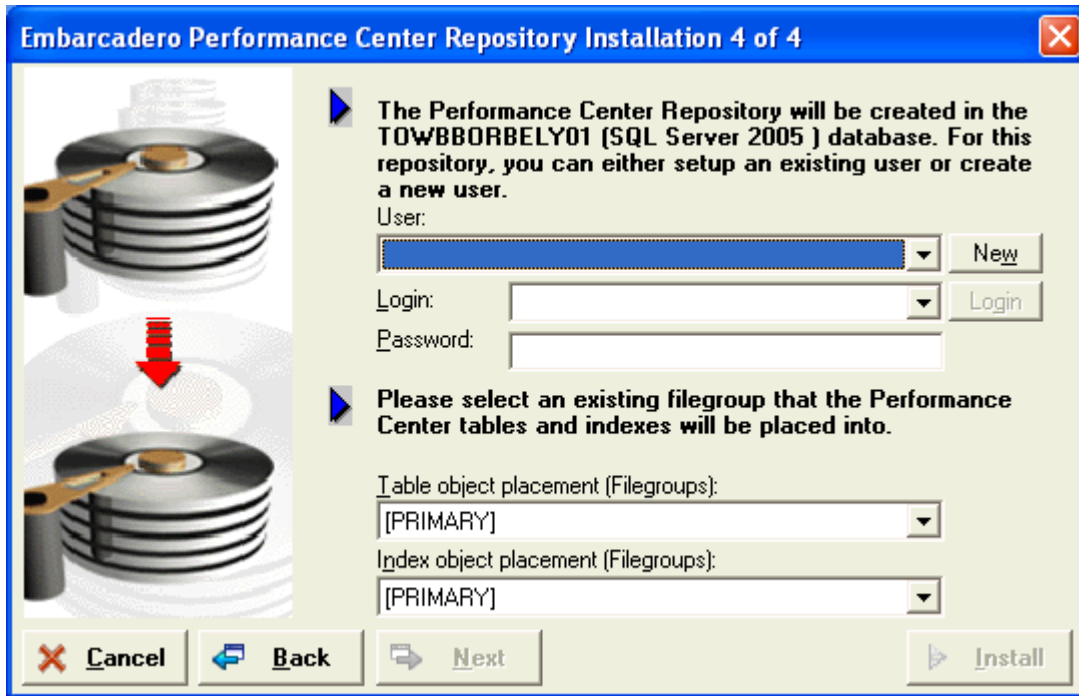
Embarcadero Performance Center Repository Installation 4 of 4

The Performance Center Repository will be created in the TOWBBORBELY01 (SQL Server 2005 ) database. For this repository, you can either setup an existing user or create a new user.

User:

New

Login:

Login

Password:

Please select an existing filegroup that the Performance Center tables and indexes will be placed into.

Table object placement (Filegroups):

[PRIMARY]

Index object placement (Filegroups):

[PRIMARY]

Cancel

Back

Next

Install